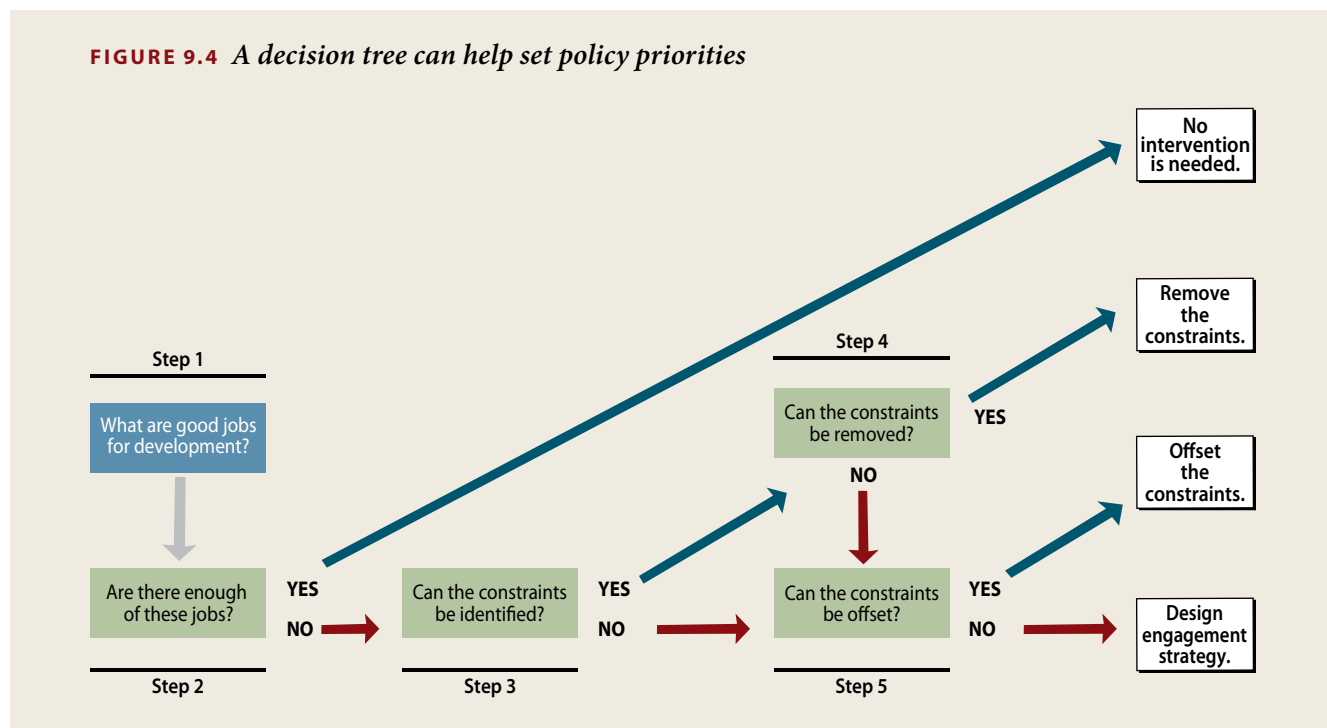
FIGURE 9.4 A decision tree can help set policy priorities

Step 1

What are good jobs for development?

Are there enough of these jobs?

Step 2

YES

NO

Can the constraints be identified?

Step 3

YES

NO

Step 4

Can the constraints be removed?

YES

NO

Can the constraints be offset?

Step 5

YES

NO

No intervention is needed.

Remove the constraints.

Offset the constraints.

Design engagement strategy.